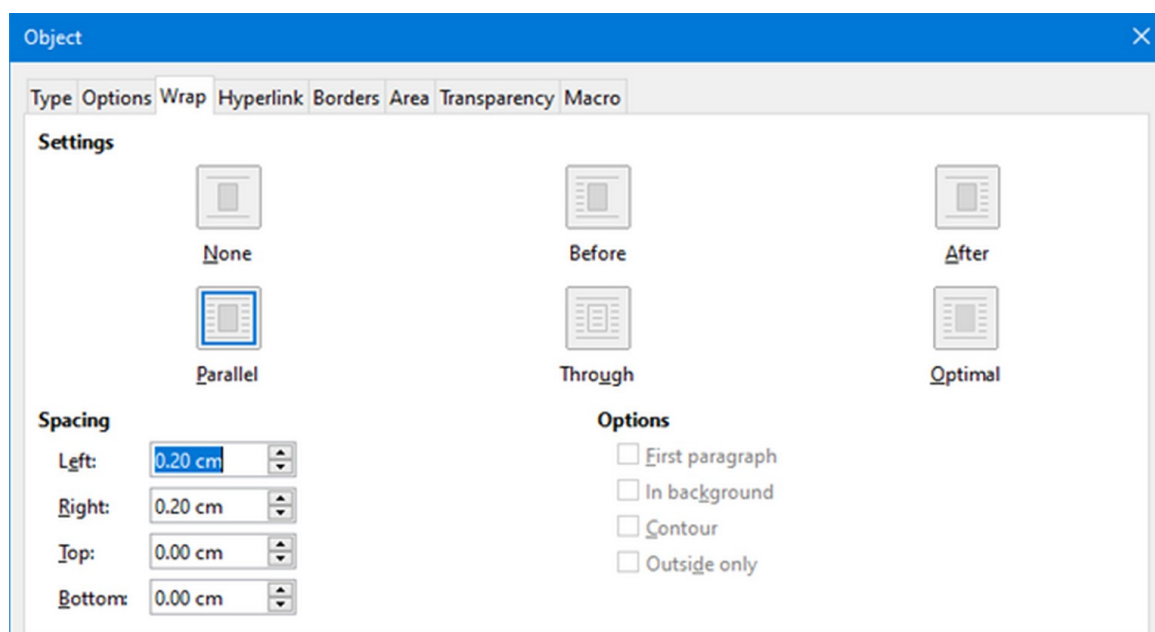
Object

Type Options Wrap Hyperlink Borders Area Transparency Macro

Settings

None

Before

After

Parallel

Through

Optimal

Spacing

Left: 0.20 cm

Right: 0.20 cm

Top: 0.00 cm

Bottom: 0.00 cm

Options

First paragraph

In background

Contour

Outside only